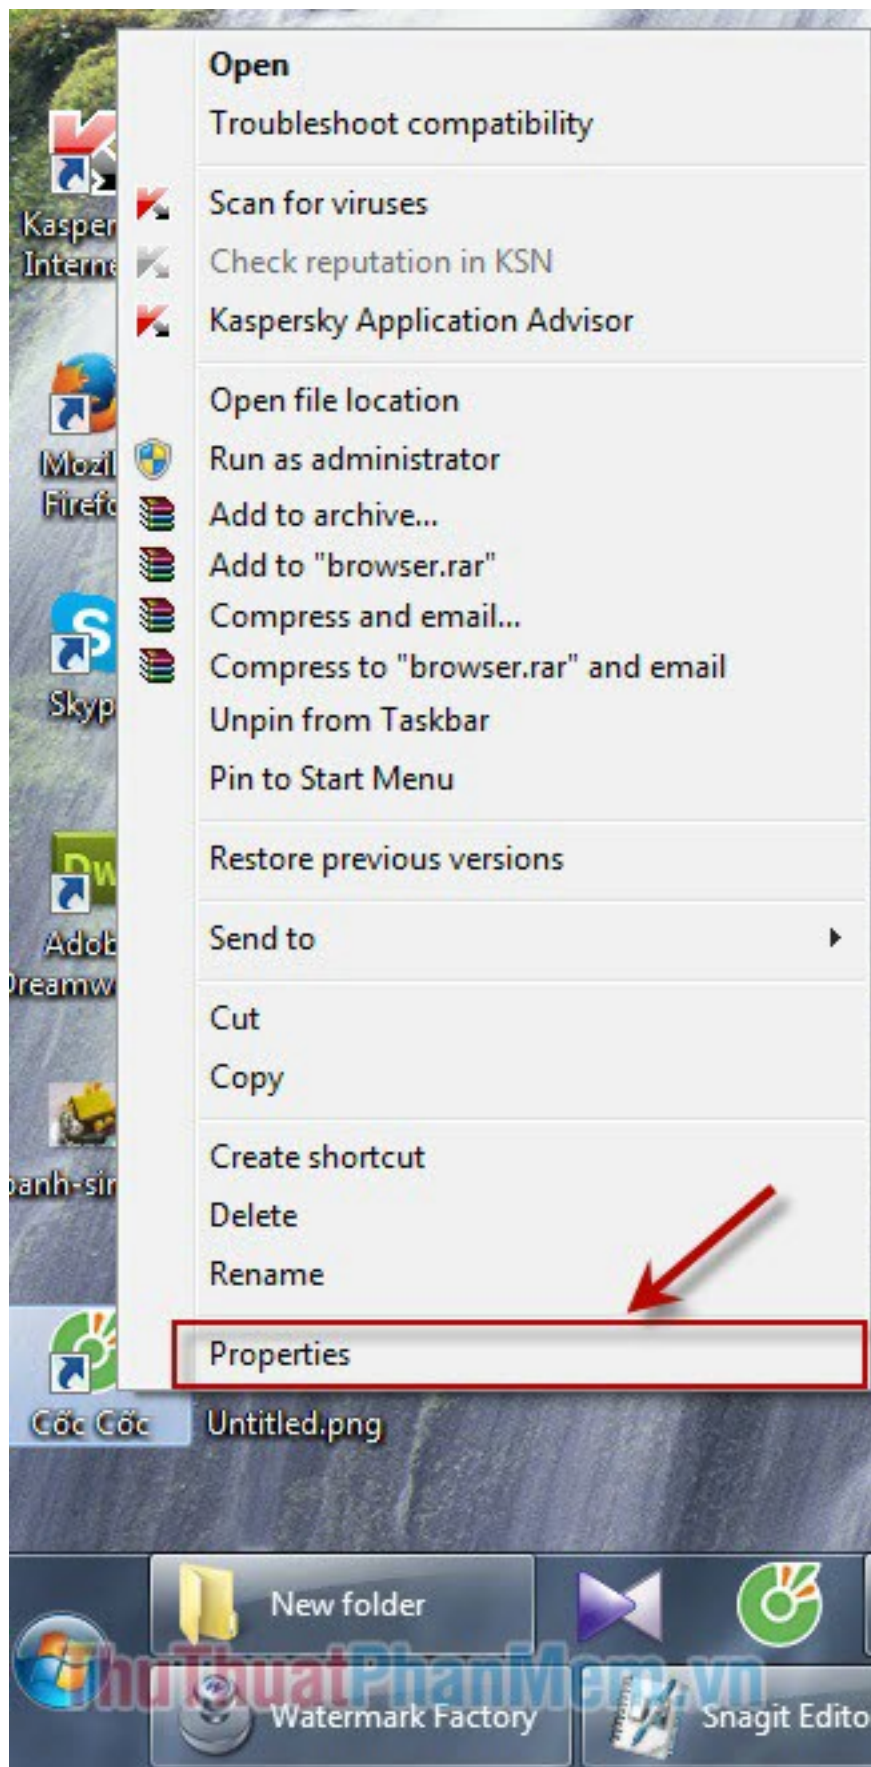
Kasper
Interne

Mozil
Firefo

Skyp

Dw
Adob
Dreamw

anh-si

Cốc Cốc

Open
Troubleshoot compatibility

Scan for viruses
Check reputation in KSN
Kaspersky Application Advisor

Open file location
Run as administrator
Add to archive...
Add to "browser.rar"
Compress and email...
Compress to "browser.rar" and email
Unpin from Taskbar
Pin to Start Menu

Restore previous versions

Send to

Cut
Copy

Create shortcut
Delete
Rename

Properties

Untitled.png

New folder
Watermark Factory
Snagit Edito

ThuThuatPhanMem.vn